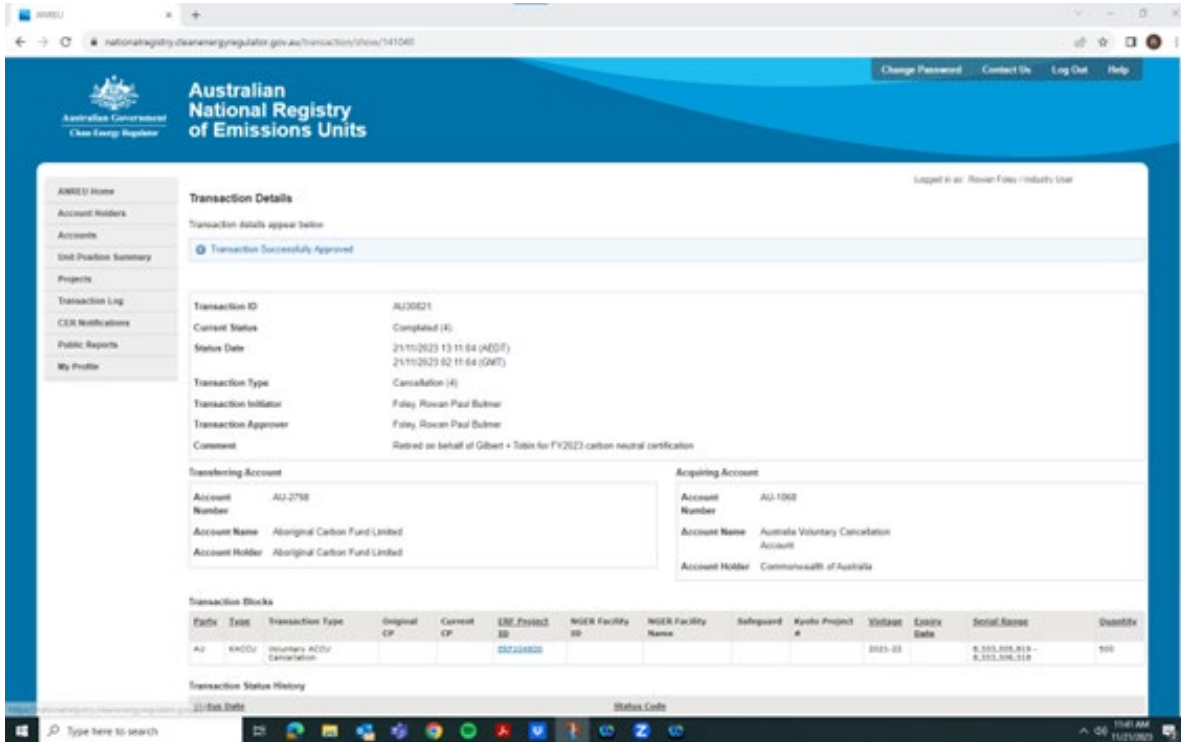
ANREU

nationalregistry.cleanenergyregulator.gov.au/transaction/show/141040

Australian Government
Clean Energy Regulator

Australian National Registry of Emissions Units

Change Password Contact Us Log Out Help

ANREU Home
Account Holders
Accounts
Unit Position Summary
Projects
Transaction Log
CER Notifications
Public Reports
My Profile

Logged in as: Rowan Foley / Industry User

Transaction Details

Transaction details appear below

Transaction Successfully Approved

| | |
|---|---|
| Transaction ID | AU30821 |
| Current Status | Completed (4) |
| Status Date | 21/11/2023 13:11:04 (AEDT) 21/11/2023 02:11:04 (GMT) |
| Transaction Type | Cancellation (4) |
| Transaction Initiator | Foley, Rowan Paul Bulmer |
| Transaction Approver | Foley, Rowan Paul Bulmer |
| Comment | Retired on behalf of Gilbert + Tobin for FY2023 carbon neutral certification |

Transferring Account

| | |
|---|---|
| Account Number | AU-2798 |
| Account Name | Aboriginal Carbon Fund Limited |
| Account Holder | Aboriginal Carbon Fund Limited |

Acquiring Account

| | |
|---|---|
| Account Number | AU-1068 |
| Account Name | Australia Voluntary Cancellation Account |
| Account Holder | Commonwealth of Australia |

Transaction Blocks

| Party | Type | Transaction Type | Original CP | Current CP | ERF Project ID | NGER Facility ID | NGER Facility Name | Safeguard | Kyoto Project # | Vintage | Expiry Date | Serial Range | Quantity |
|---|---|---|---|---|---|---|---|---|---|---|---|---|---|
| AU | KACCU | Voluntary ACCU Cancellation | | | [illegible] | | | | | 2021-22 | | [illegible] - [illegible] | 500 |

Transaction Status History

Status Date Status Code

Type here to search

11:41 AM 11/21/2023